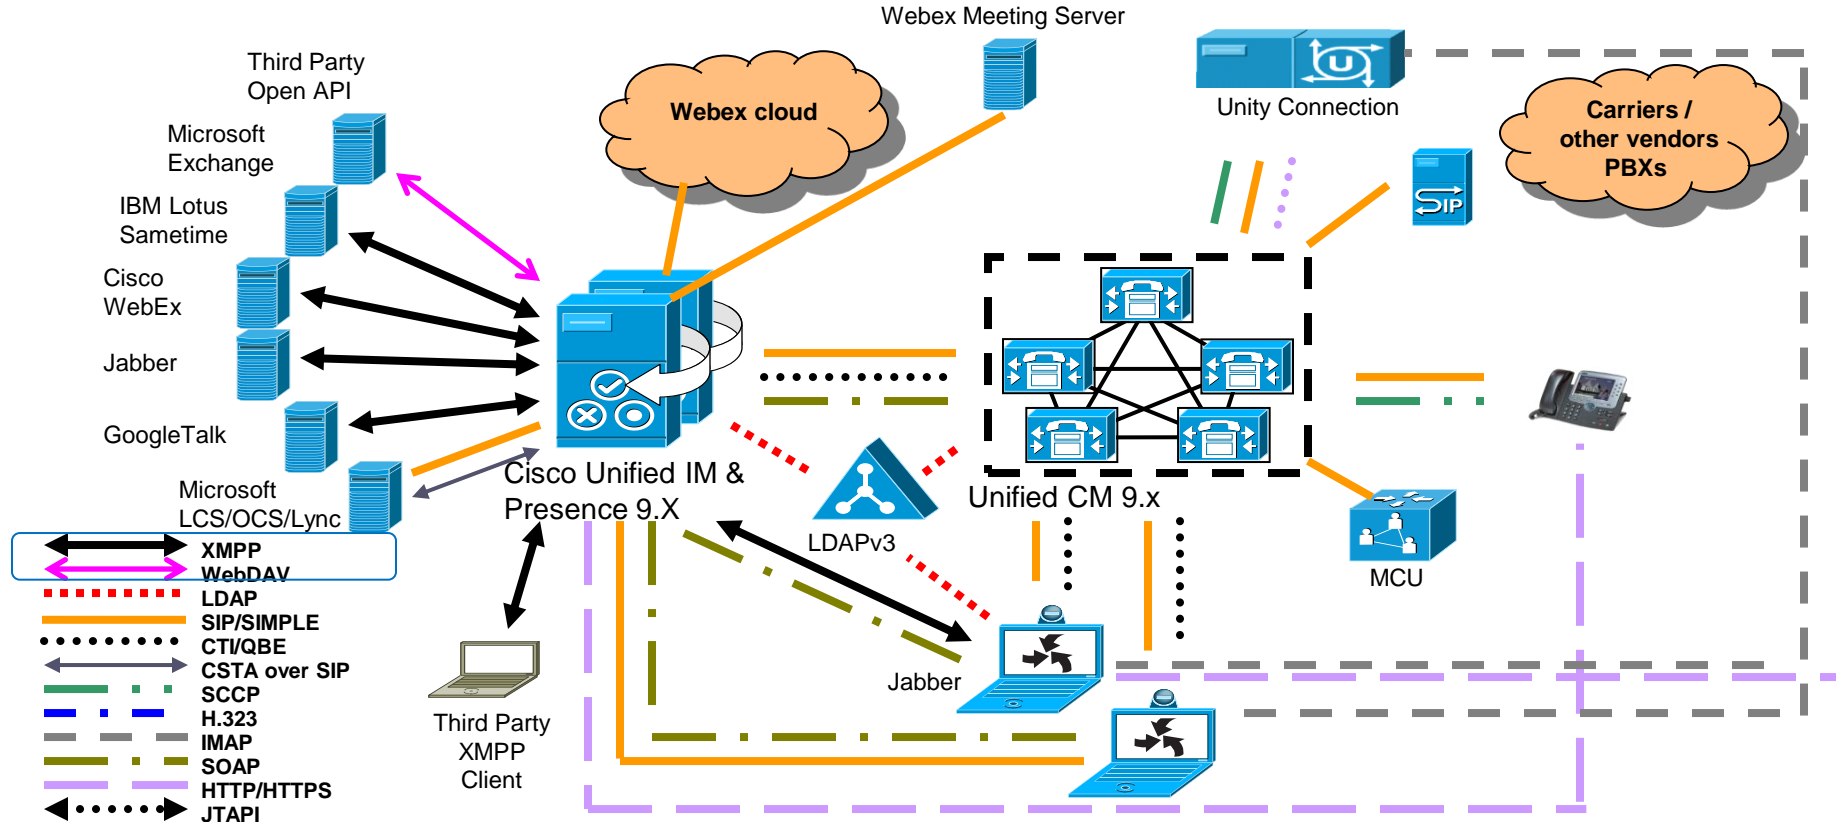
Webex Meeting Server

Third Party Open API

Microsoft Exchange

IBM Lotus Sametime

Cisco WebEx

Jabber

GoogleTalk

Microsoft LCS/OCS/Lync

Webex cloud

Unity Connection

Carriers / other vendors PBXs

Cisco Unified IM & Presence 9.X

LDAPv3

Unified CM 9.x

MCU

Jabber

Third Party XMPP Client

XMPP
WebDAV
LDAP
SIP/SIMPLE
CTI/QBE
CSTA over SIP
SCCP
H.323
IMAP
SOAP
HTTP/HTTPS
JTAPI